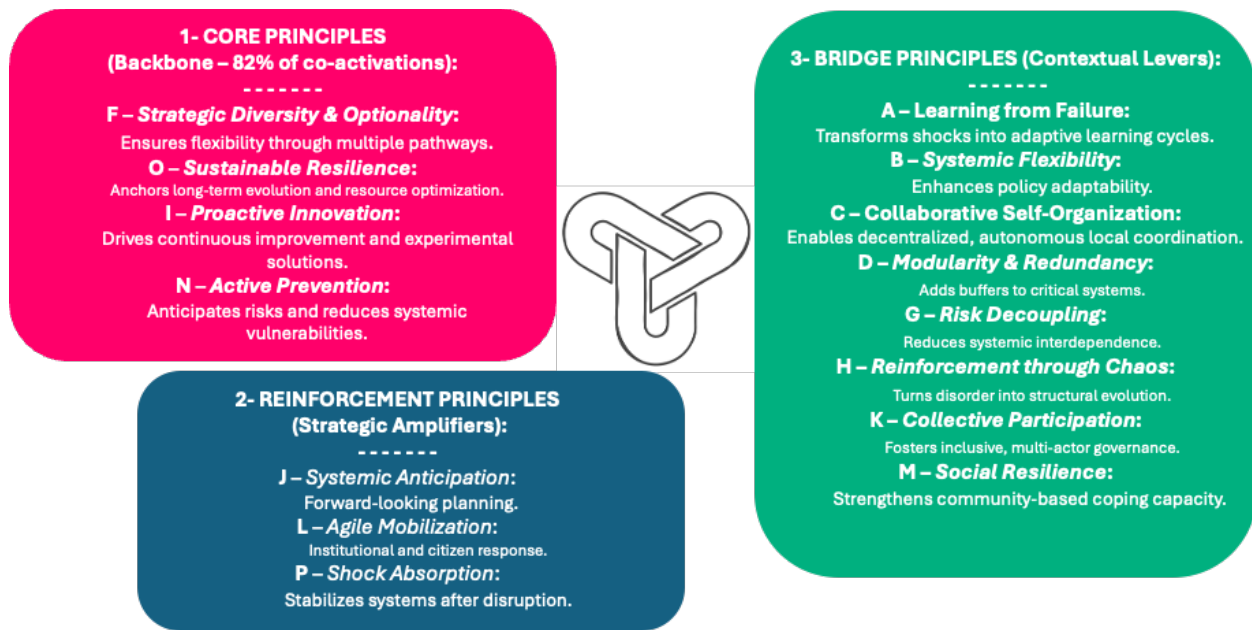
1- CORE PRINCIPLES
(Backbone – 82% of co-activations):
- - - - - - -
F – *Strategic Diversity & Optionality*:
Ensures flexibility through multiple pathways.
O – *Sustainable Resilience*:
Anchors long-term evolution and resource optimization.
I – *Proactive Innovation*:
Drives continuous improvement and experimental solutions.
N – *Active Prevention*:
Anticipates risks and reduces systemic vulnerabilities.

2- REINFORCEMENT PRINCIPLES
(Strategic Amplifiers):
- - - - - - -
J – *Systemic Anticipation*:
Forward-looking planning.
L – *Agile Mobilization*:
Institutional and citizen response.
P – *Shock Absorption*:
Stabilizes systems after disruption.

3- BRIDGE PRINCIPLES (Contextual Levers):
- - - - - - -
A – Learning from Failure:
Transforms shocks into adaptive learning cycles.
B – *Systemic Flexibility*:
Enhances policy adaptability.
C – Collaborative Self-Organization:
Enables decentralized, autonomous local coordination.
D – *Modularity & Redundancy*:
Adds buffers to critical systems.
G – *Risk Decoupling*:
Reduces systemic interdependence.
H – *Reinforcement through Chaos*:
Turns disorder into structural evolution.
K – *Collective Participation*:
Fosters inclusive, multi-actor governance.
M – *Social Resilience*:
Strengthens community-based coping capacity.